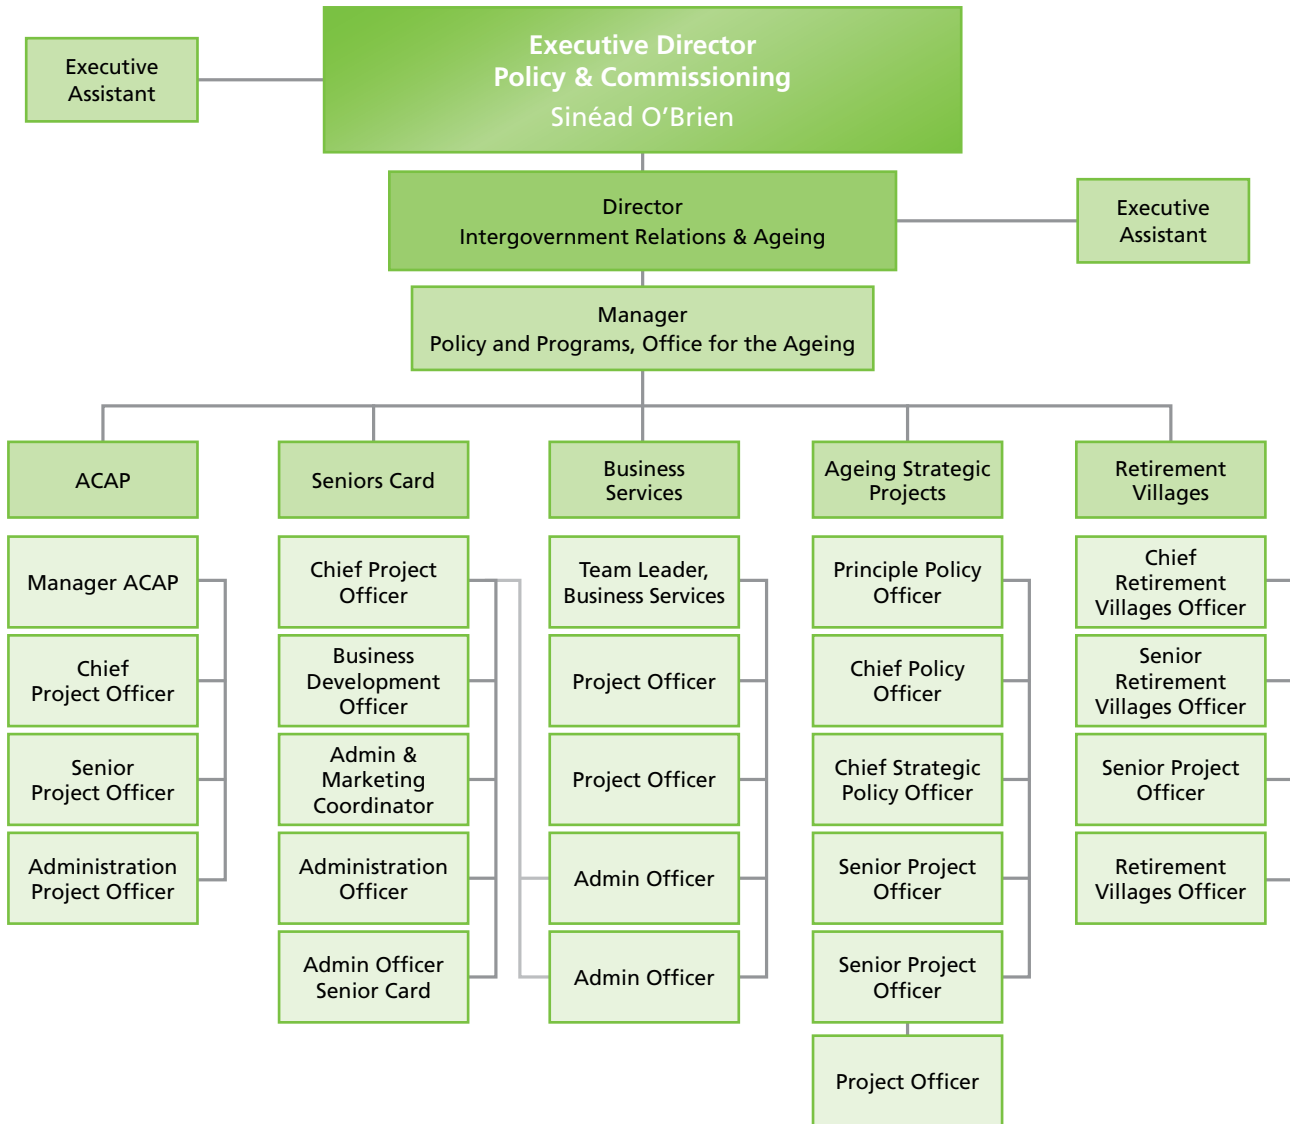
Executive Assistant

Executive Director
Policy & Commissioning
Sinéad O'Brien

Director
Intergovernment Relations & Ageing

Executive Assistant

Manager
Policy and Programs, Office for the Ageing

ACAP

Manager ACAP

Chief Project Officer

Senior Project Officer

Administration Project Officer

Seniors Card

Chief Project Officer

Business Development Officer

Admin & Marketing Coordinator

Administration Officer

Admin Officer Senior Card

Business Services

Team Leader, Business Services

Project Officer

Project Officer

Admin Officer

Admin Officer

Ageing Strategic Projects

Principle Policy Officer

Chief Policy Officer

Chief Strategic Policy Officer

Senior Project Officer

Senior Project Officer

Project Officer

Retirement Villages

Chief Retirement Villages Officer

Senior Retirement Villages Officer

Senior Project Officer

Retirement Villages Officer